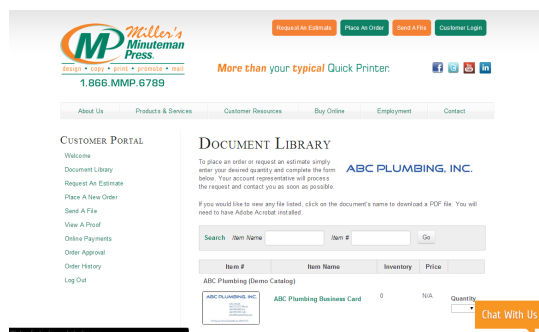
MP Miller's Minuteman Press.
design • copy • print • promote • mail
1.866.MMP.6789

Request An Estimate
Place An Order
Send A File
Customer Login

More than your typical Quick Printer.

About Us
Products & Services
Customer Resources
Buy Online
Employment
Contact

CUSTOMER PORTAL
Welcome
Document Library
Request An Estimate
Place A New Order
Send A File
View A Proof
Online Payments
Order Approval
Order History
Log Out

DOCUMENT LIBRARY

To place an order or request an estimate simply enter your desired quantity and complete the form below. Your account representative will process the request and contact you as soon as possible.

ABC PLUMBING, INC.

If you would like to view any file listed, click on the document's name to download a PDF file. You will need to have Adobe Acrobat installed.

Search Item Name Item # Go

| Item # | Item Name | Inventory | Price | |
|---|---|---|---|---|
| ABC Plumbing (Demo Catalog) | | | | |
| ABC PLUMBING, INC. | ABC Plumbing Business Card | 0 | N/A | Quantity |

Chat With Us